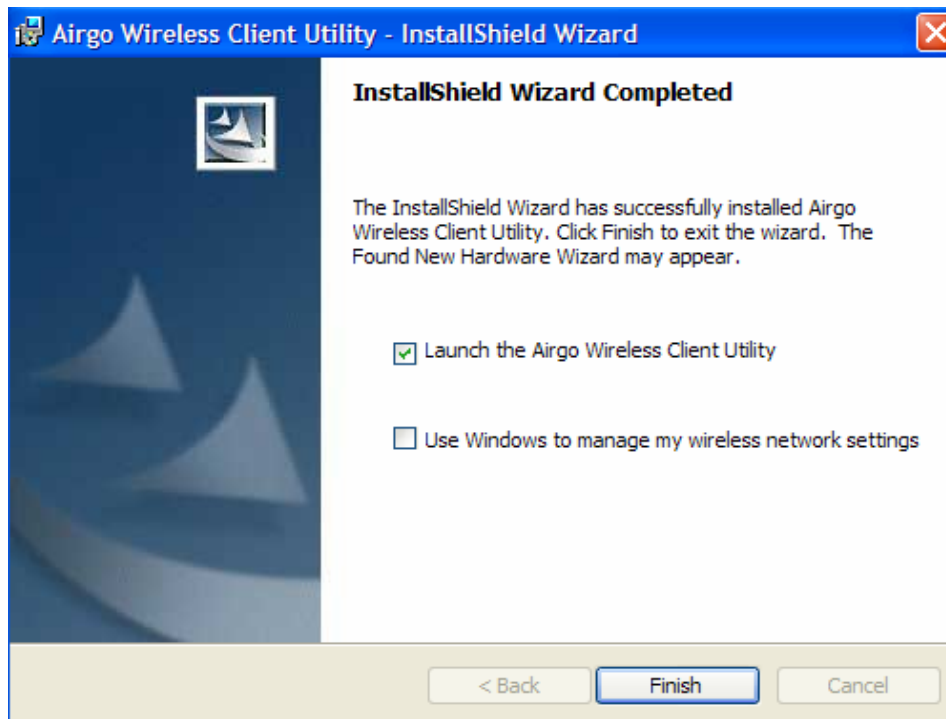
Airgo Wireless Client Utility - InstallShield Wizard

InstallShield Wizard Completed

The InstallShield Wizard has successfully installed Airgo Wireless Client Utility. Click Finish to exit the wizard. The Found New Hardware Wizard may appear.

Launch the Airgo Wireless Client Utility

Use Windows to manage my wireless network settings

< Back

Finish

Cancel